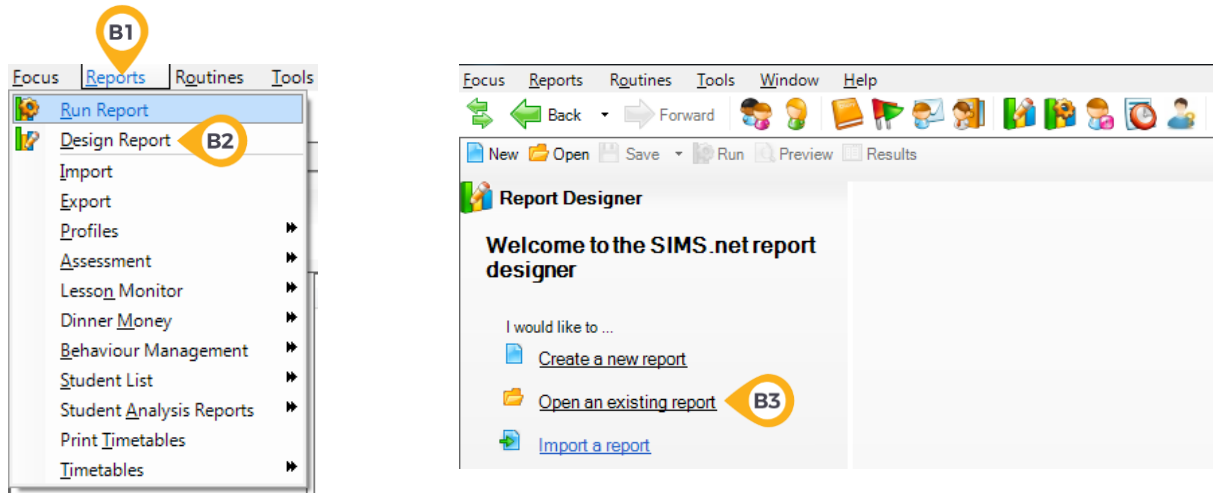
B1

Focus Reports Routines Tools

Run Report
Design Report
B2
Import
Export
Profiles
Assessment
Lesson Monitor
Dinner Money
Behaviour Management
Student List
Student Analysis Reports
Print Timetables
Timetables

Focus Reports Routines Tools Window Help

Back Forward

New Open Save Run Preview Results

Report Designer

Welcome to the SIMS.net report designer

I would like to ...

Create a new report

Open an existing report
B3

Import a report